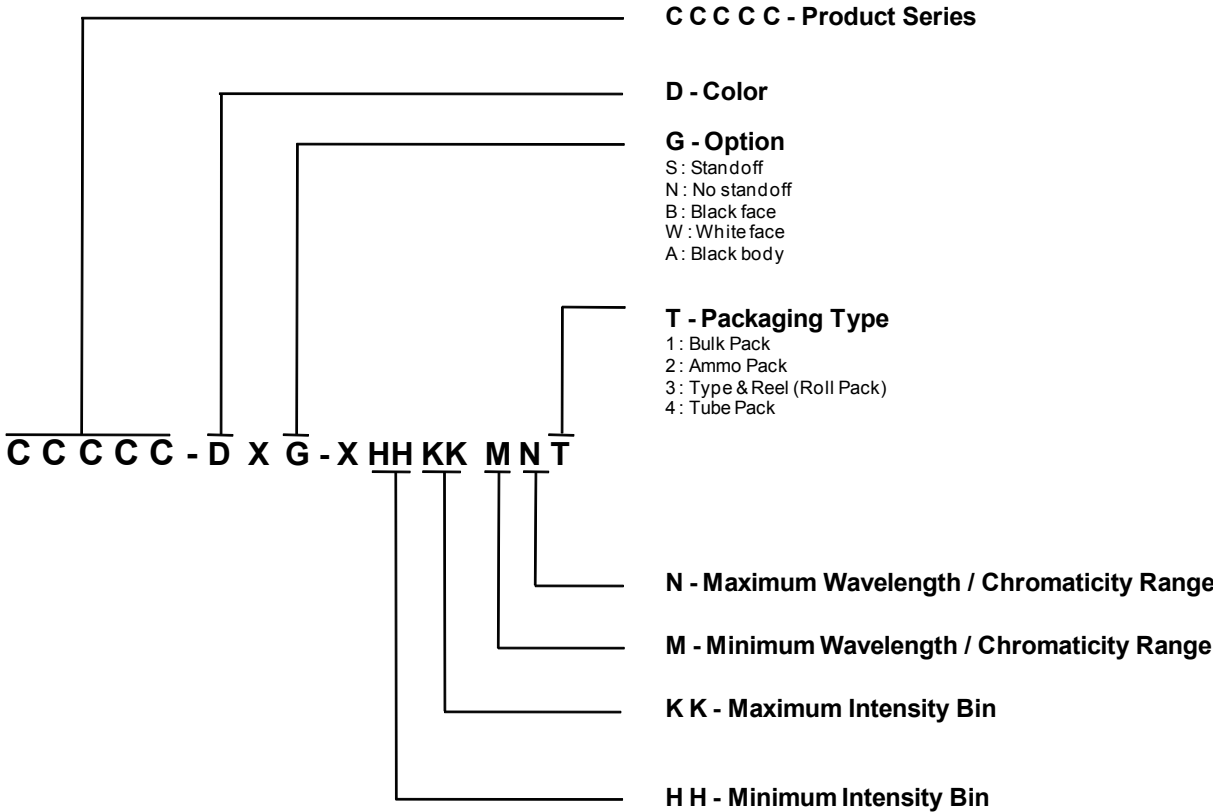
C C C C C - Product Series

D - Color

G - Option
S : Standoff
N : No standoff
B : Black face
W : White face
A : Black body

T - Packaging Type
1 : Bulk Pack
2 : Ammo Pack
3 : Type & Reel (Roll Pack)
4 : Tube Pack

C C C C C - D X G - X HH KK M N T

N - Maximum Wavelength / Chromaticity Range

M - Minimum Wavelength / Chromaticity Range

K K - Maximum Intensity Bin

H H - Minimum Intensity Bin